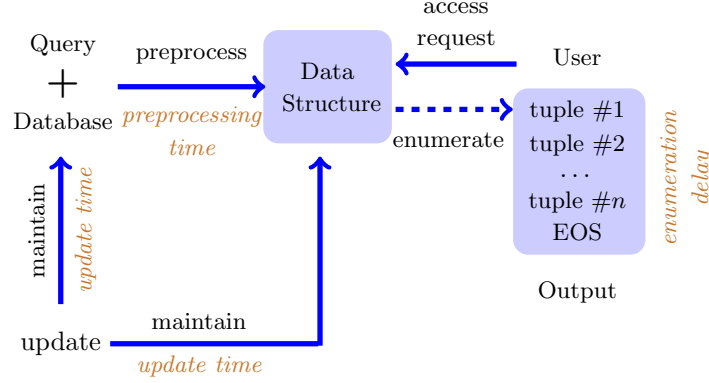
Query
+
Database

preprocess
preprocessing time

Data Structure

access request

User

enumerate

tuple #1
tuple #2
...
tuple #$n$
EOS

enumeration delay

Output

maintain
update time

update

maintain
update time